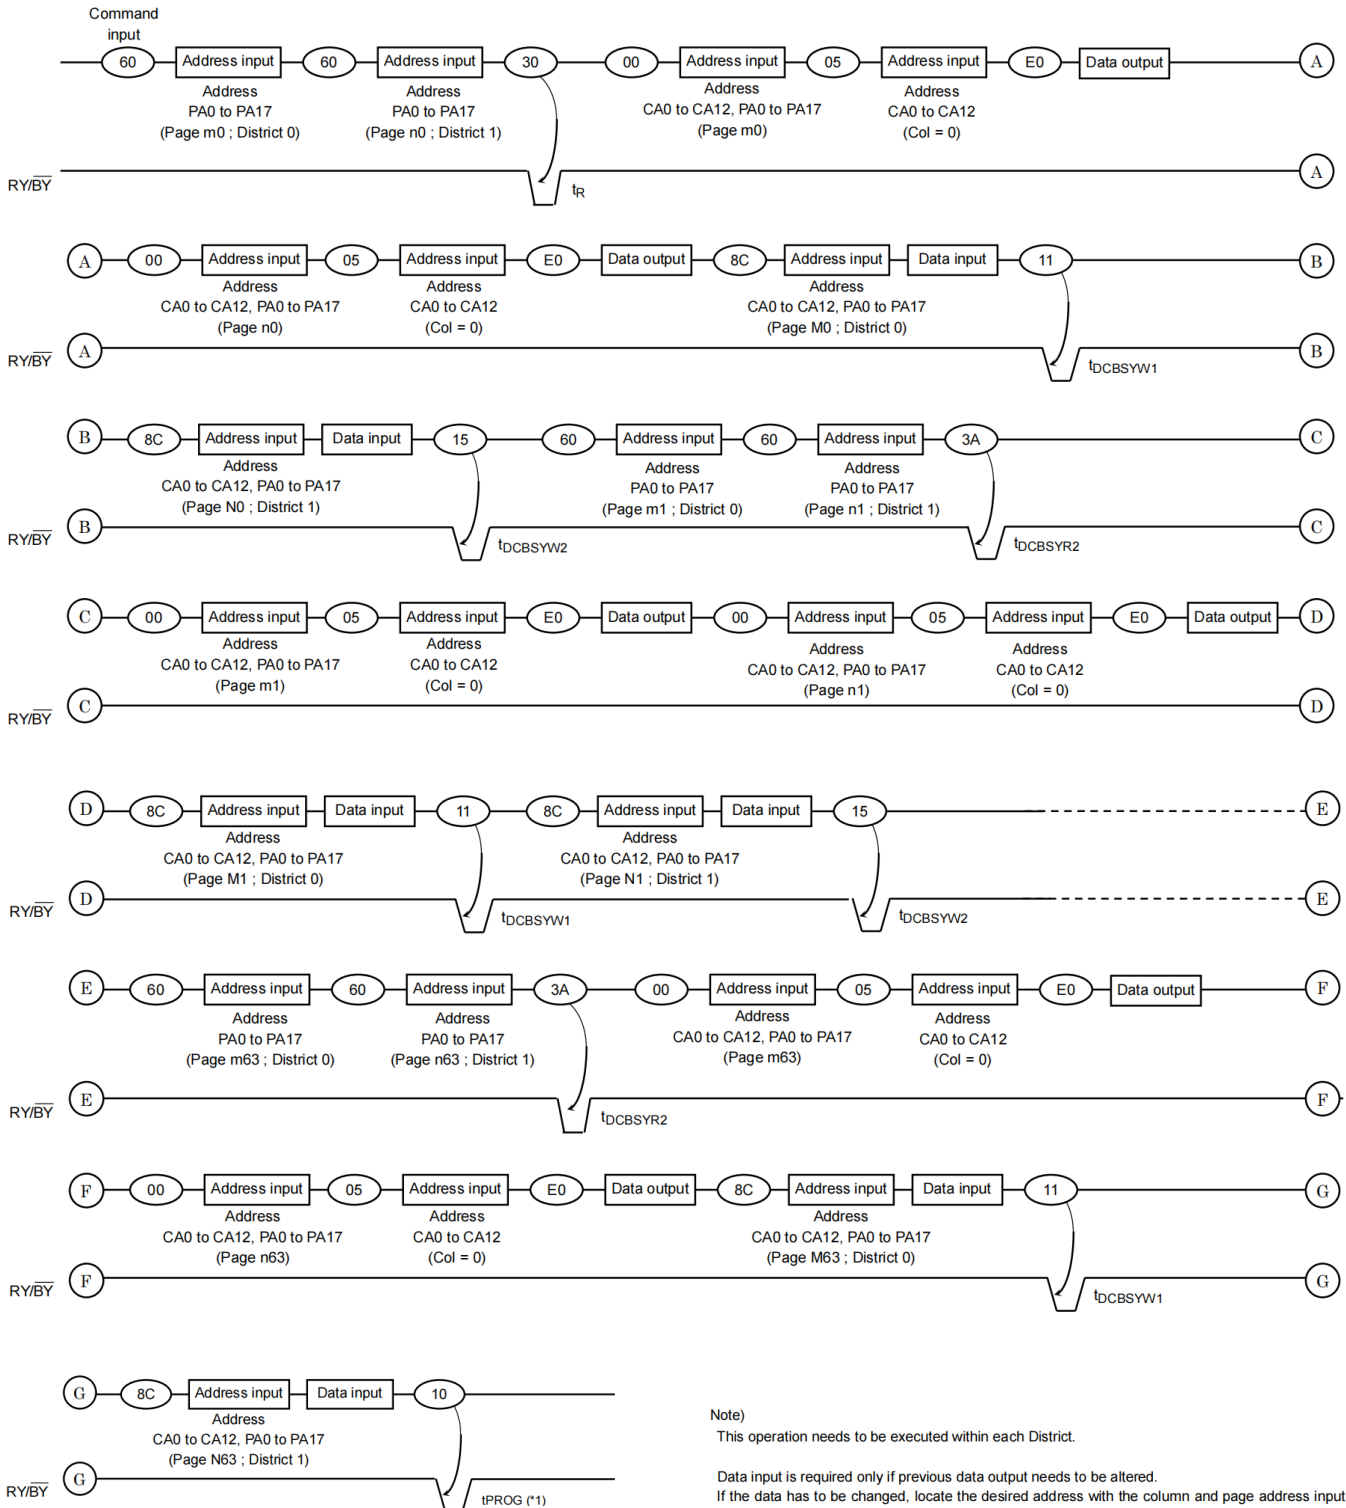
Command input

60 Address input 60 Address input 30 00 Address input 05 Address input E0 Data output A

Address PA0 to PA17 (Page m0 ; District 0)

Address PA0 to PA17 (Page n0 ; District 1)

Address CA0 to CA12, PA0 to PA17 (Page m0)

Address CA0 to CA12 (Col = 0)

RY/$\overline{BY}$ A

$t_R$

A 00 Address input 05 Address input E0 Data output 8C Address input Data input 11 B

Address CA0 to CA12, PA0 to PA17 (Page n0)

Address CA0 to CA12 (Col = 0)

Address CA0 to CA12, PA0 to PA17 (Page M0 ; District 0)

RY/$\overline{BY}$ A B

$t_{DCBSYW1}$

B 8C Address input Data input 15 60 Address input 60 Address input 3A C

Address CA0 to CA12, PA0 to PA17 (Page N0 ; District 1)

Address PA0 to PA17 (Page m1 ; District 0)

Address PA0 to PA17 (Page n1 ; District 1)

RY/$\overline{BY}$ B C

$t_{DCBSYW2}$

$t_{DCBSYR2}$

C 00 Address input 05 Address input E0 Data output 00 Address input 05 Address input E0 Data output D

Address CA0 to CA12, PA0 to PA17 (Page m1)

Address CA0 to CA12 (Col = 0)

Address CA0 to CA12, PA0 to PA17 (Page n1)

Address CA0 to CA12 (Col = 0)

RY/$\overline{BY}$ C D

D 8C Address input Data input 11 8C Address input Data input 15 E

Address CA0 to CA12, PA0 to PA17 (Page M1 ; District 0)

Address CA0 to CA12, PA0 to PA17 (Page N1 ; District 1)

RY/$\overline{BY}$ D E

$t_{DCBSYW1}$

$t_{DCBSYW2}$

E 60 Address input 60 Address input 3A 00 Address input 05 Address input E0 Data output F

Address PA0 to PA17 (Page m63 ; District 0)

Address PA0 to PA17 (Page n63 ; District 1)

Address CA0 to CA12, PA0 to PA17 (Page m63)

Address CA0 to CA12 (Col = 0)

RY/$\overline{BY}$ E F

$t_{DCBSYR2}$

F 00 Address input 05 Address input E0 Data output 8C Address input Data input 11 G

Address CA0 to CA12, PA0 to PA17 (Page n63)

Address CA0 to CA12 (Col = 0)

Address CA0 to CA12, PA0 to PA17 (Page M63 ; District 0)

RY/$\overline{BY}$ F G

$t_{DCBSYW1}$

G 8C Address input Data input 10

Address CA0 to CA12, PA0 to PA17 (Page N63 ; District 1)

RY/$\overline{BY}$ G

tPROG (*1)

Note)
This operation needs to be executed within each District.

Data input is required only if previous data output needs to be altered.
If the data has to be changed, locate the desired address with the column and page address input